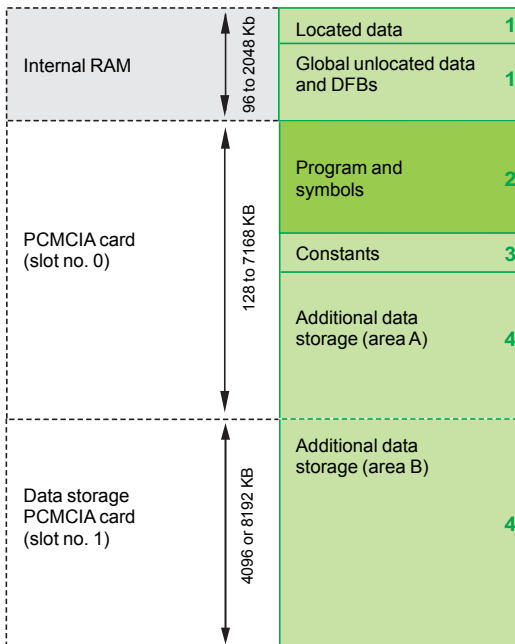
Internal RAM

96 to 2048 Kb

Located data 1

Global unlocated data and DFBs 1

PCMCIA card (slot no. 0)

128 to 7168 KB

Program and symbols 2

Constants 3

Additional data storage (area A) 4

Data storage PCMCIA card (slot no. 1)

4096 or 8192 KB

Additional data storage (area B) 4